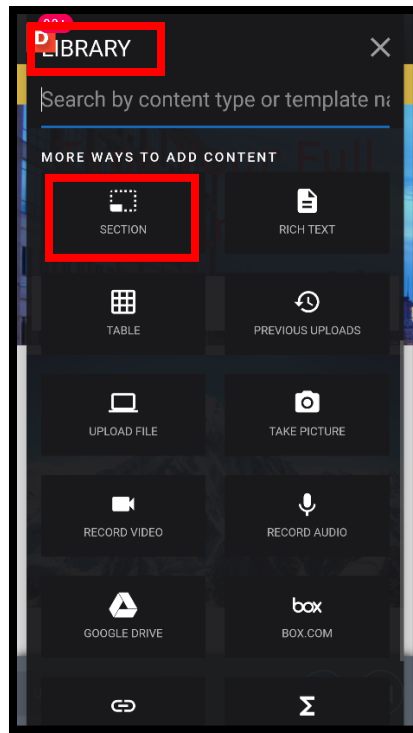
LIBRARY

Search by content type or template na

MORE WAYS TO ADD CONTENT

SECTION

RICH TEXT

TABLE

PREVIOUS UPLOADS

UPLOAD FILE

TAKE PICTURE

RECORD VIDEO

RECORD AUDIO

GOOGLE DRIVE

box

BOX.COM